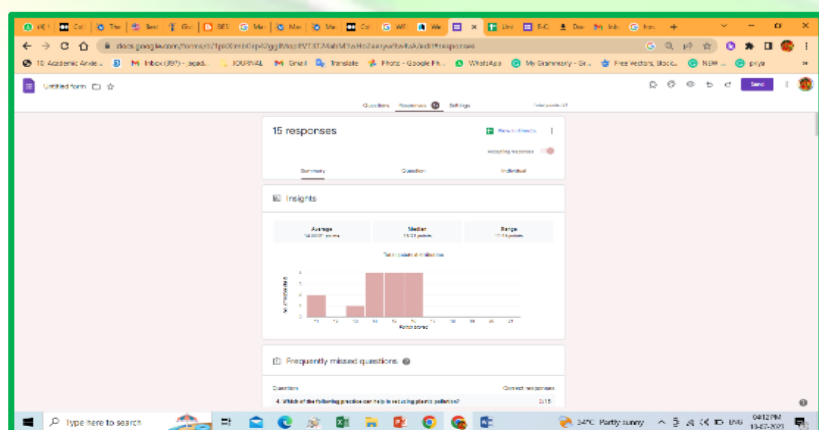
docs.google.com/forms/d/1piXEm1rOrpV2gyBWocRVT3TMahM1vHo2aoryw8wKaA/edit#responses

10. Academic Artic... | M Inbox (397) - jayad... | JOURNAL | M Gmail | Translate | Photo - Google Ph... | WhatsApp | My Grammarly - Gr... | Free vectors, Stock... | NEW ... | priya

Untitled form

Questions | Responses 15 | Settings | Total points: 15

Send

15 responses

View in Sheets

Accepting responses

Summary | Question | Individual

Insights

| Average | Median | Range |
|---|---|---|
| 14.00 / 15 points | 15 / 15 points | 11 - 15 points |

Total points distribution

No. of respondents

Points scored

Frequently missed questions

Question | Correct responses

4. Which of the following practice can help in reducing plastic pollution? | 3/15

Type here to search

24°C Partly sunny | ENG | 04:12 PM | 13-07-2023